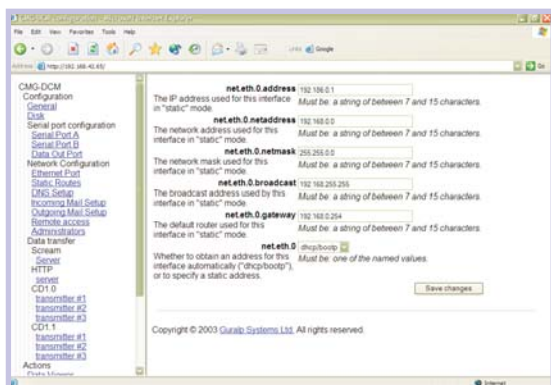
CMG-DCM configuration - Microsoft Internet Explorer

File Edit View Favorites Tools Help

Address http://192.168.42.65/

CMG-DCM
Configuration
General
Disk
Serial port configuration
Serial Port A
Serial Port B
Data Out Port
Network Configuration
Ethernet Port
Static Routes
DNS Setup
Incoming Mail Setup
Outgoing Mail Setup
Remote access
Administrators
Data transfer
Scream
Server
HTTP
server
CD1.0
transmitter #1
transmitter #2
transmitter #3
CD1.1
transmitter #1
transmitter #2
transmitter #3
Actions
Data Viewers

net.eth.0.address 192.168.0.1
The IP address used for this interface in "static" mode.
Must be: a string of between 7 and 15 characters.

net.eth.0.netaddress 192.168.0.0
The network address used for this interface in "static" mode.
Must be: a string of between 7 and 15 characters.

net.eth.0.netmask 255.255.0.0
The network mask used for this interface in "static" mode.
Must be: a string of between 7 and 15 characters.

net.eth.0.broadcast 192.168.255.255
The broadcast address used by this interface in "static" mode.
Must be: a string of between 7 and 15 characters.

net.eth.0.gateway 192.168.0.254
The default router used for this interface in "static" mode.
Must be: a string of between 7 and 15 characters.

net.eth.0 dhcp/bootp
Whether to obtain an address for this interface automatically ("dhcp/bootp"), or to specify a static address.
Must be: one of the named values.

Save changes

Copyright © 2003 Guralp Systems Ltd. All rights reserved.

Internet